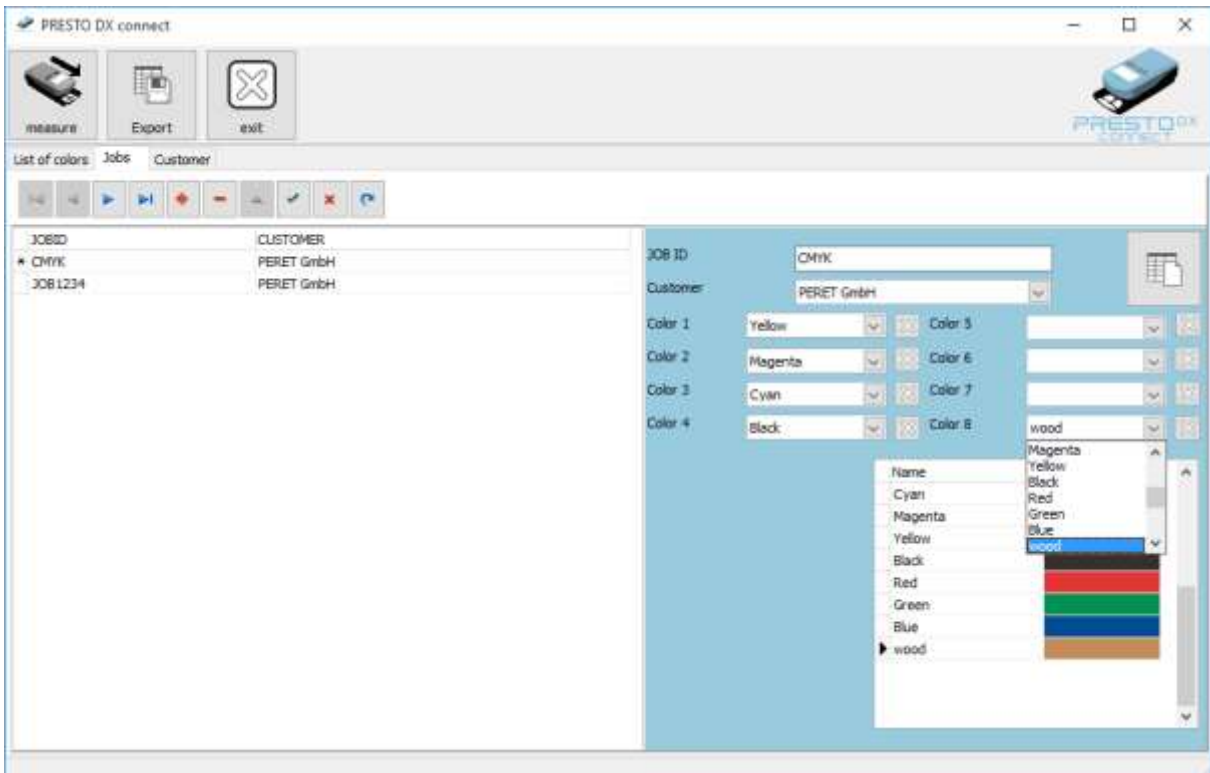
PRESTO DX connect

measure
Export
exit

PRESTO DX connect

List of colors
Jobs
Customer

| JOBID | CUSTOMER |
|---|---|
| CMYK | PERET GmbH |
| JOB1234 | PERET GmbH |

JOB ID
CMYK
Customer
PERET GmbH
Color 1
Yellow
Color 2
Magenta
Color 3
Cyan
Color 4
Black
Color 5
Color 6
Color 7
Color 8
wood

Magenta
Yellow
Black
Red
Green
Blue
wood

Name
Cyan
Magenta
Yellow
Black
Red
Green
Blue
wood